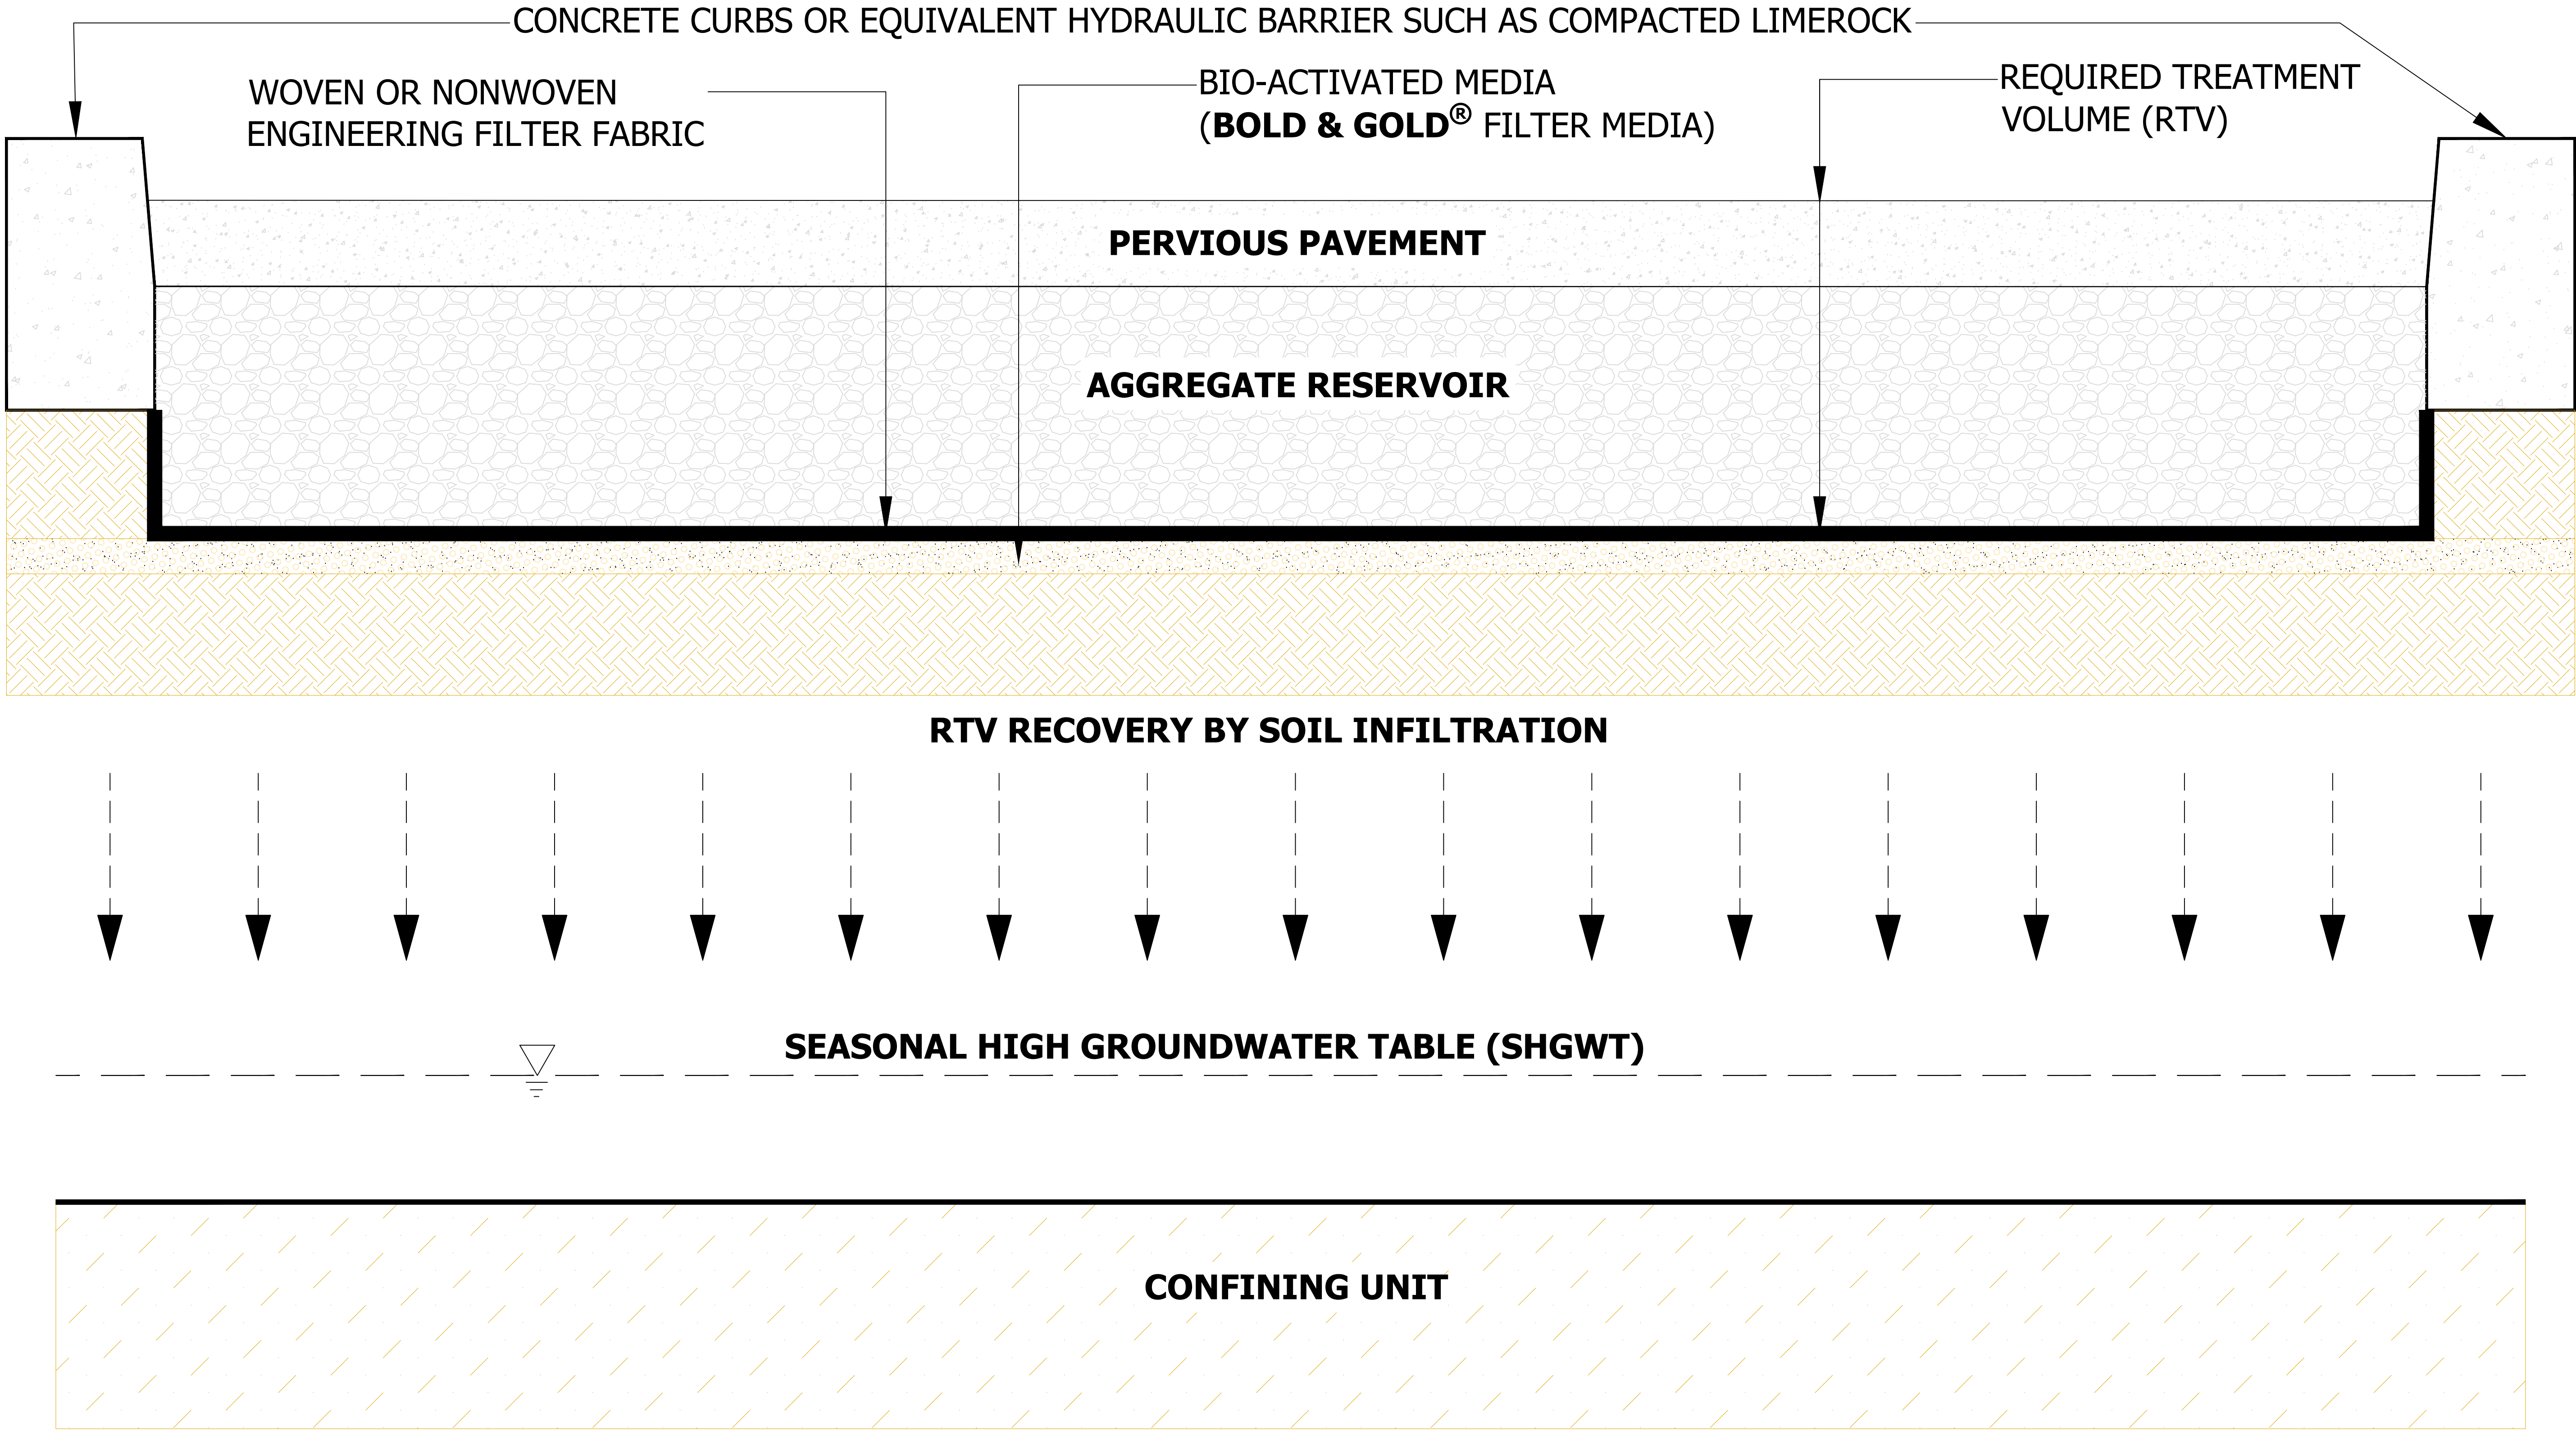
CONCRETE CURBS OR EQUIVALENT HYDRAULIC BARRIER SUCH AS COMPACTED LIMEROCK

WOVEN OR NONWOVEN ENGINEERING FILTER FABRIC

BIO-ACTIVATED MEDIA (BOLD & GOLD® FILTER MEDIA)

REQUIRED TREATMENT VOLUME (RTV)

PERVIOUS PAVEMENT

AGGREGATE RESERVOIR

RTV RECOVERY BY SOIL INFILTRATION

SEASONAL HIGH GROUNDWATER TABLE (SHGWT)

CONFINING UNIT